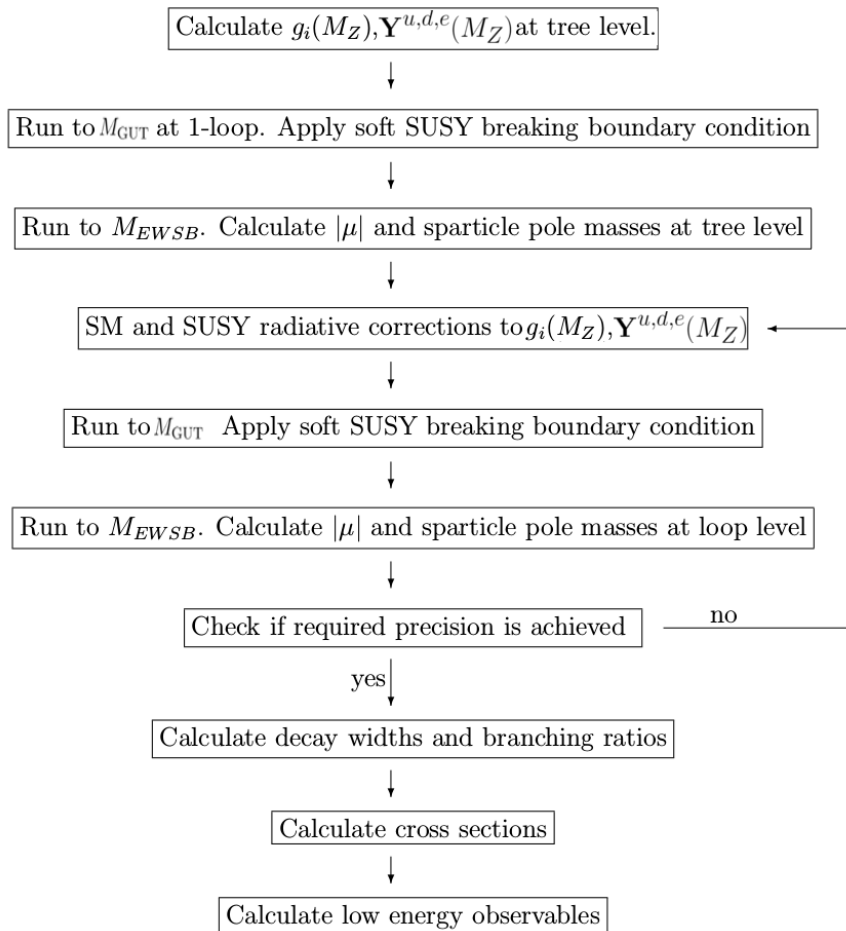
Calculate $g_i(M_Z), \mathbf{Y}^{u,d,e}(M_Z)$ at tree level.

Run to $M_{\text{GUT}}$ at 1-loop. Apply soft SUSY breaking boundary condition

Run to $M_{EWSB}$. Calculate $|\mu|$ and sparticle pole masses at tree level

SM and SUSY radiative corrections to $g_i(M_Z), \mathbf{Y}^{u,d,e}(M_Z)$

Run to $M_{\text{GUT}}$ Apply soft SUSY breaking boundary condition

Run to $M_{EWSB}$. Calculate $|\mu|$ and sparticle pole masses at loop level

Check if required precision is achieved

no

yes

Calculate decay widths and branching ratios

Calculate cross sections

Calculate low energy observables